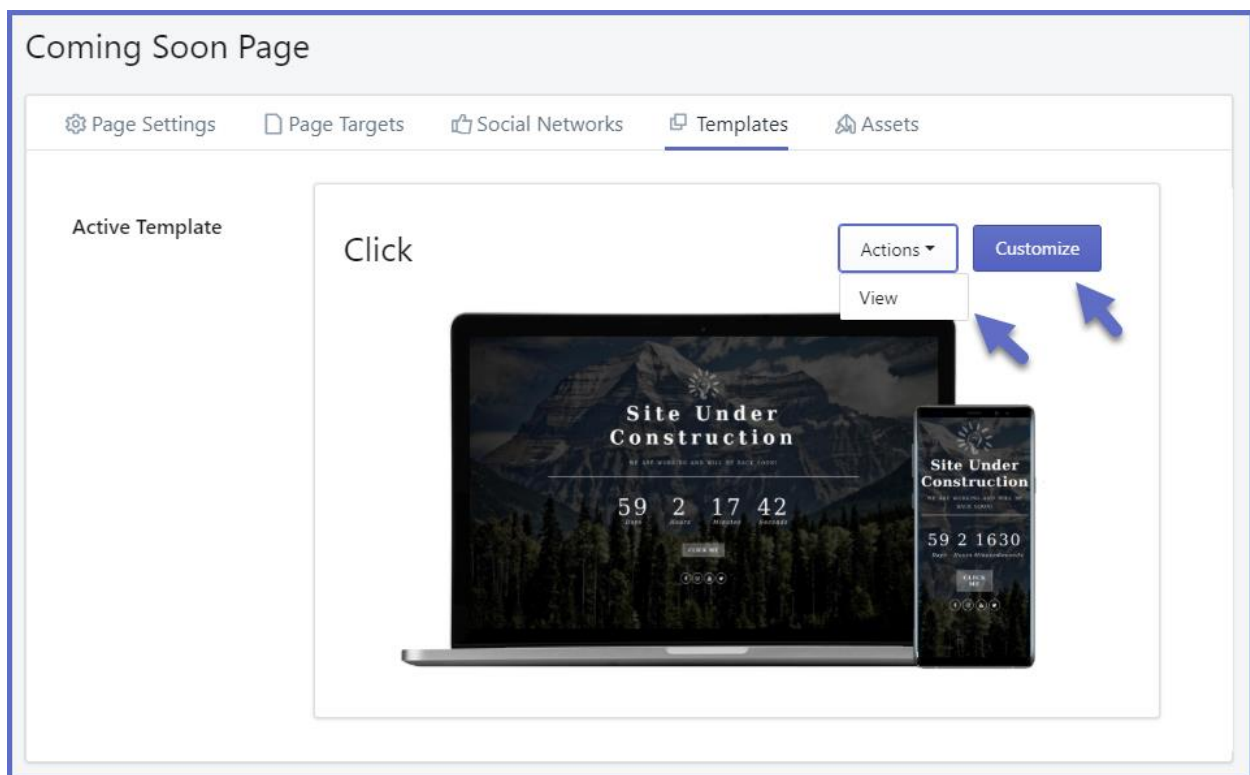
Coming Soon Page

Page Settings Page Targets Social Networks Templates Assets

Active Template

Click

Actions

Customize

View

Site Under Construction

WE ARE WORKING AND WILL BE BACK SOON!

59 Days 2 Hours 17 Minutes 42 Seconds

CLICK ME

Site Under Construction

WE ARE WORKING AND WILL BE BACK SOON!

59 2 1630

Days Hours Minutes Seconds

CLICK ME